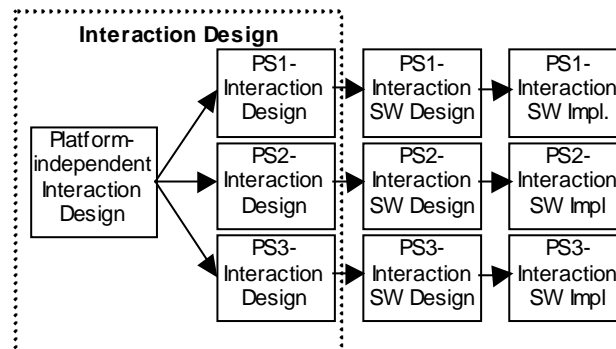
Interaction Design

Platform-independent Interaction Design

PS1-Interaction Design

PS1-Interaction SW Design

PS1-Interaction SW Impl.

PS2-Interaction Design

PS2-Interaction SW Design

PS2-Interaction SW Impl

PS3-Interaction Design

PS3-Interaction SW Design

PS3-Interaction SW Impl